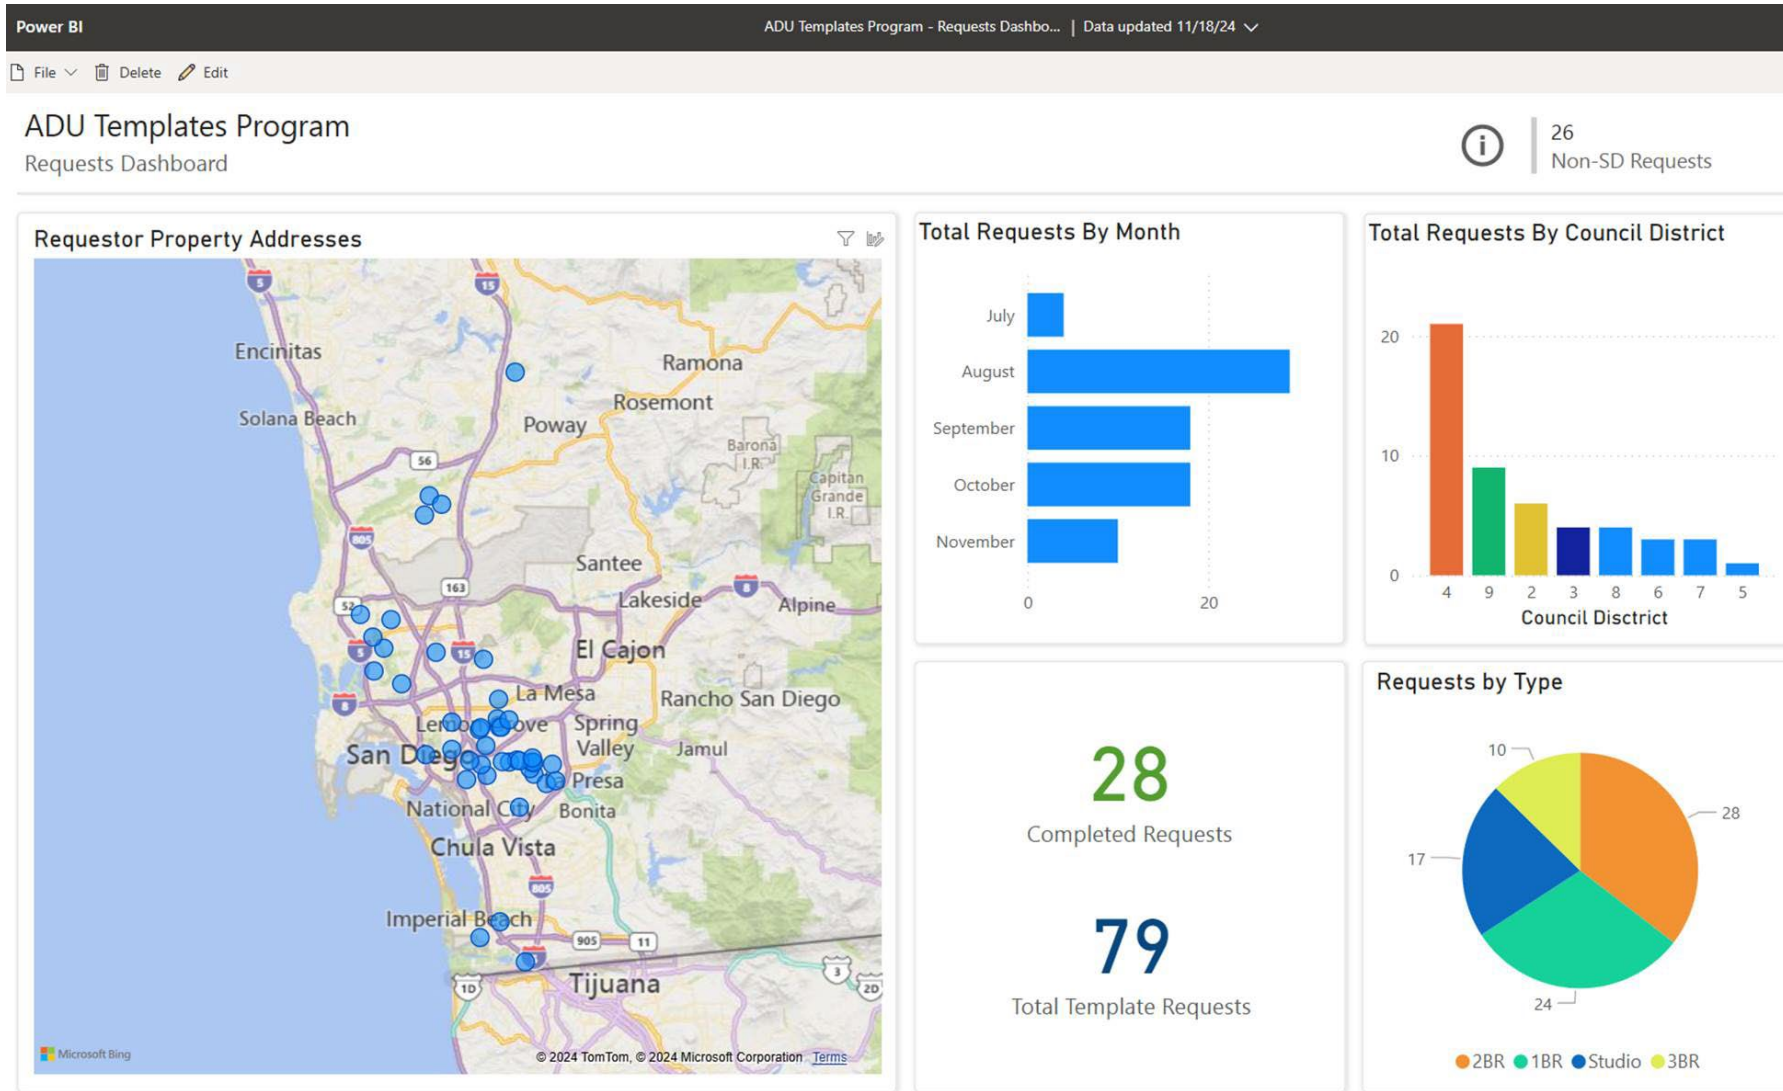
Power BI

ADU Templates Program - Requests Dashbo... | Data updated 11/18/24

File Delete Edit

ADU Templates Program
Requests Dashboard

26
Non-SD Requests

Requestor Property Addresses

Encinitas
Solana Beach
Ramona
Rosemont
Poway
Barona I.R.
Capitan Grande I.R.
Santee
Lakeside
Alpine
El Cajon
La Mesa
Rancho San Diego
Lemon Grove
Spring Valley
San Diego
Jamul
Presa
National City
Bonita
Chula Vista
Imperial Beach
Tijuana
5
15
56
805
163
52
8
94
905
11
3
10
2D

Microsoft Bing
© 2024 TomTom, © 2024 Microsoft Corporation Terms

Total Requests By Month

| Month | |
|---|---|
| July | |
| August | |
| September | |
| October | |
| November | |

0
20

Total Requests By Council District

20
10
0
4 9 2 3 8 6 7 5
Council Disctrict

28
Completed Requests

79
Total Template Requests

Requests by Type

10
28
17
24

2BR 1BR Studio 3BR